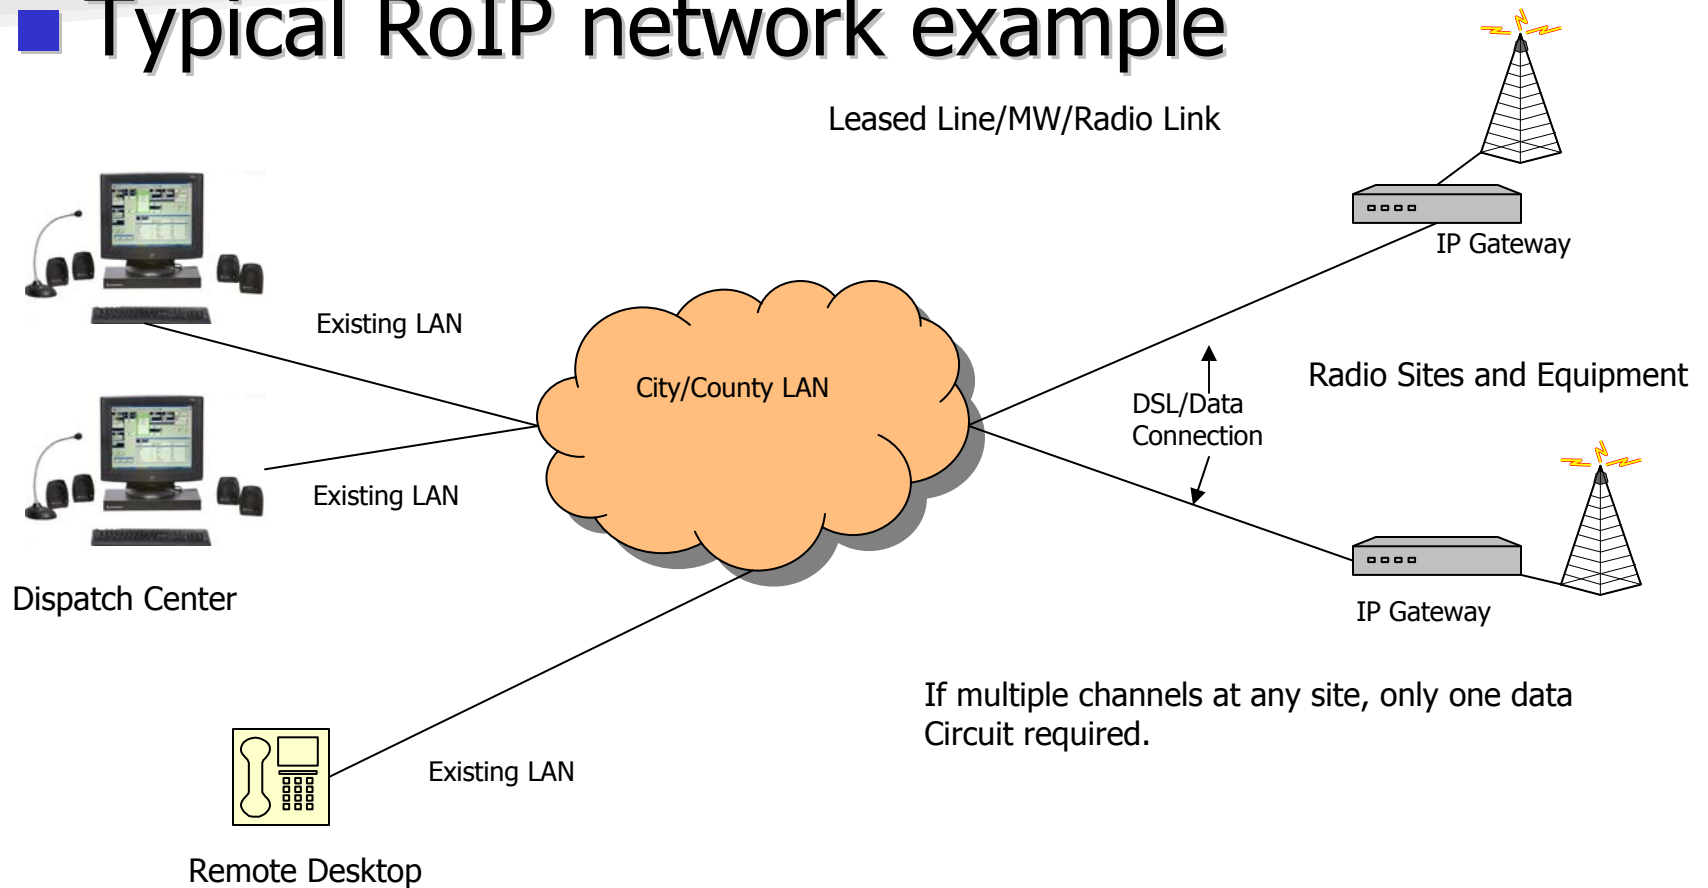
Typical RoIP network example

Leased Line/MW/Radio Link

IP Gateway

Existing LAN

City/County LAN

Radio Sites and Equipment

DSL/Data Connection

Existing LAN

Dispatch Center

IP Gateway

If multiple channels at any site, only one data Circuit required.

Existing LAN

Remote Desktop